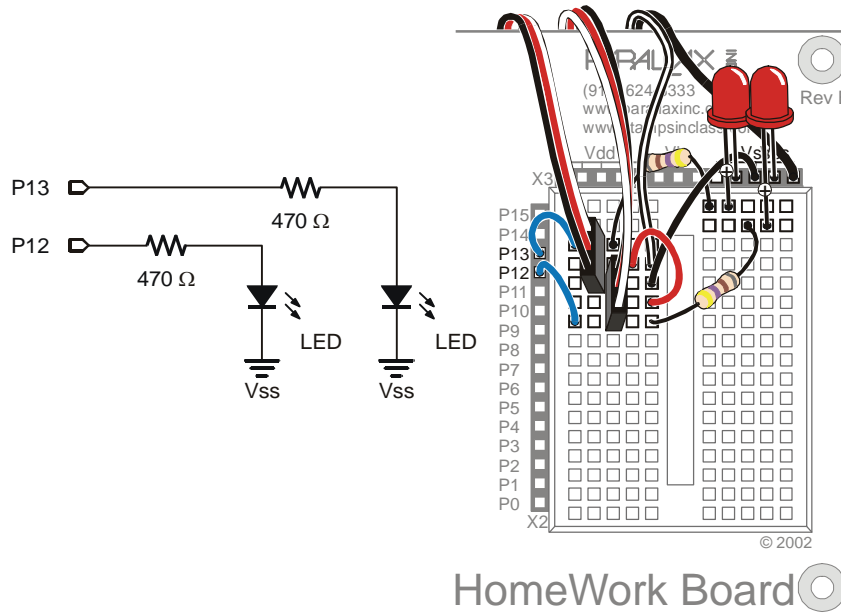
P13
470 Ω
P12
470 Ω
LED
LED
Vss
Vss

PARALLAX
(916) 624-8333
www.parallaxinc.com
www.stampsinclass.com
Rev B
Vdd Vin Vss
X3
P15
P14
P13
P12
P11
P10
P9
P8
P7
P6
P5
P4
P3
P2
P1
P0
X2
© 2002
HomeWork Board